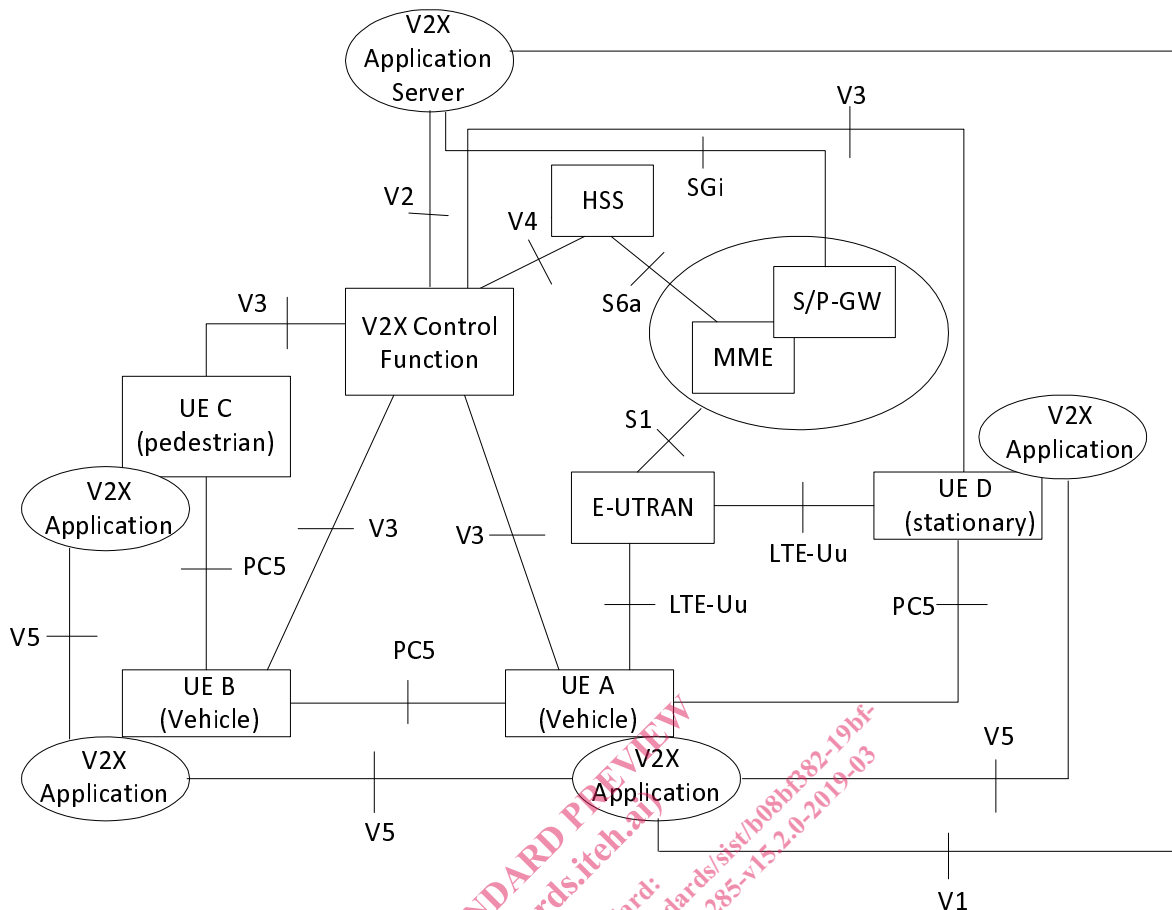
V2X Application Server

V3

SGi

V2

HSS

V4

S6a

S/P-GW

V3

V2X Control Function

MME

UE C (pedestrian)

S1

V2X Application

V2X Application

E-UTRAN

UE D (stationary)

V3

V3

LTE-Uu

PC5

LTE-Uu

PC5

V5

PC5

UE B (Vehicle)

UE A (Vehicle)

V5

V2X Application

V2X Application

V5

V1

NDARD PREVIEW
rds.iteh.ai
ard:
dards/sist/b08bf382-19bf-
285-v15.2.0-2019-03